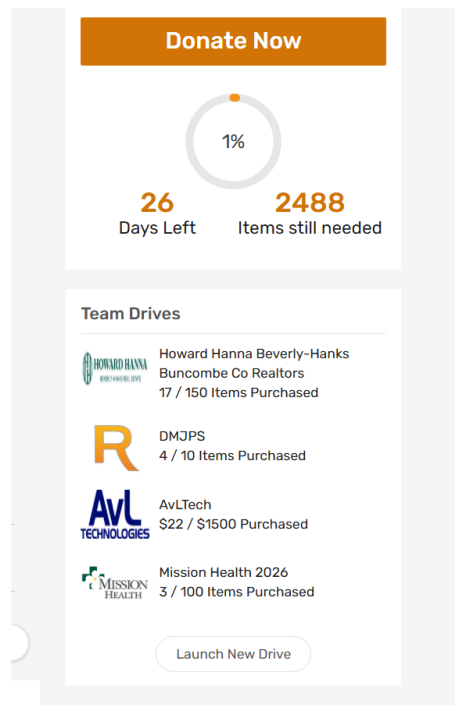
Donate Now

1%

26
Days Left

2488
Items still needed

Team Drives

HOWARD HANNA
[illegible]

Howard Hanna Beverly-Hanks Buncombe Co Realtors
17 / 150 Items Purchased

R

DMJPS
4 / 10 Items Purchased

AvL
TECHNOLOGIES

AvLTech
$22 / $1500 Purchased

MISSION HEALTH

Mission Health 2026
3 / 100 Items Purchased

Launch New Drive